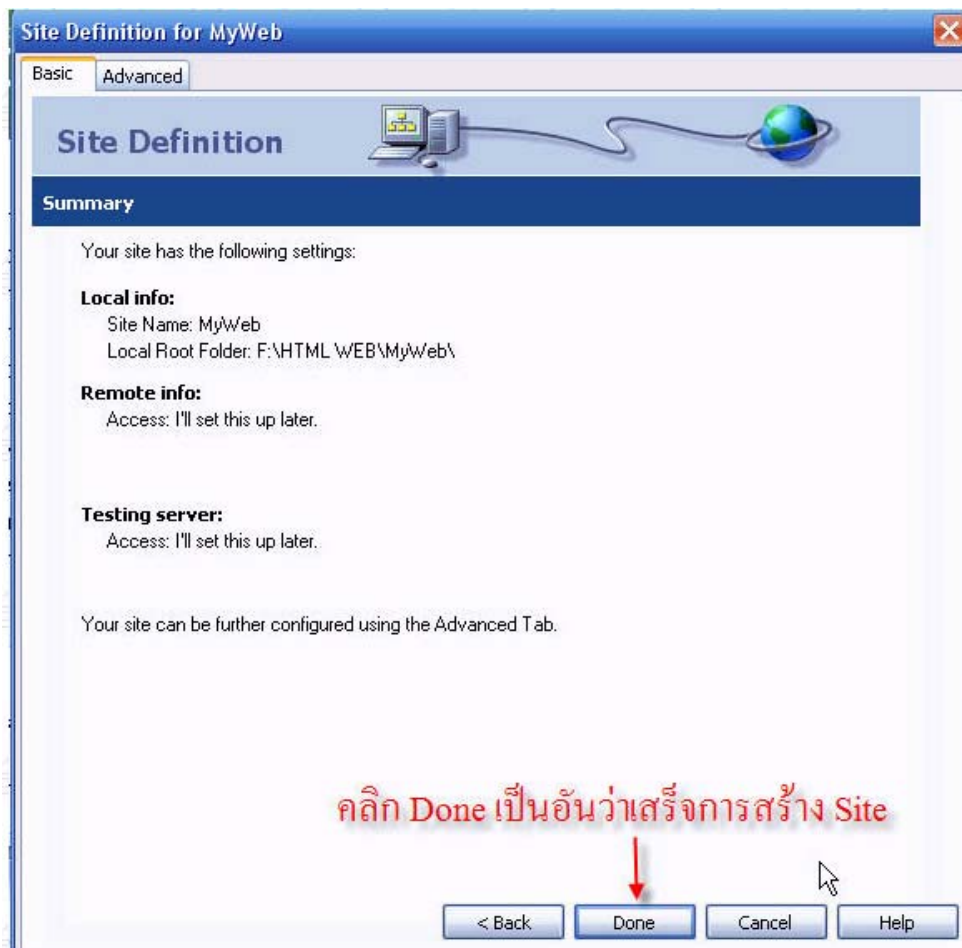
Site Definition for MyWeb

Basic | Advanced

Site Definition

Summary

Your site has the following settings:

Local info:
Site Name: MyWeb
Local Root Folder: F:\HTML WEB\MyWeb\

Remote info:
Access: I'll set this up later.

Testing server:
Access: I'll set this up later.

Your site can be further configured using the Advanced Tab.

คลิก Done เป็นอันว่าเสร็จการสร้าง Site

< Back | Done | Cancel | Help